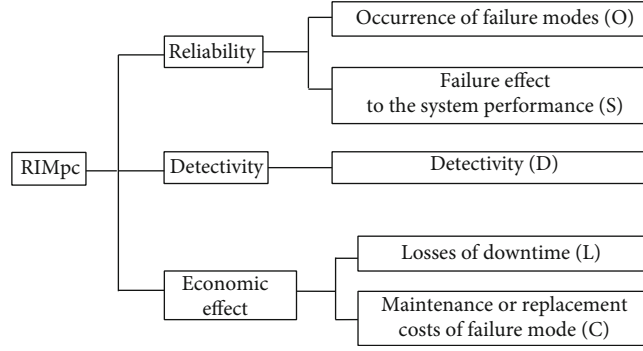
RIMpc

Reliability

Occurrence of failure modes (O)

Failure effect to the system performance (S)

Detectivity

Detectivity (D)

Economic effect

Losses of downtime (L)

Maintenance or replacement costs of failure mode (C)